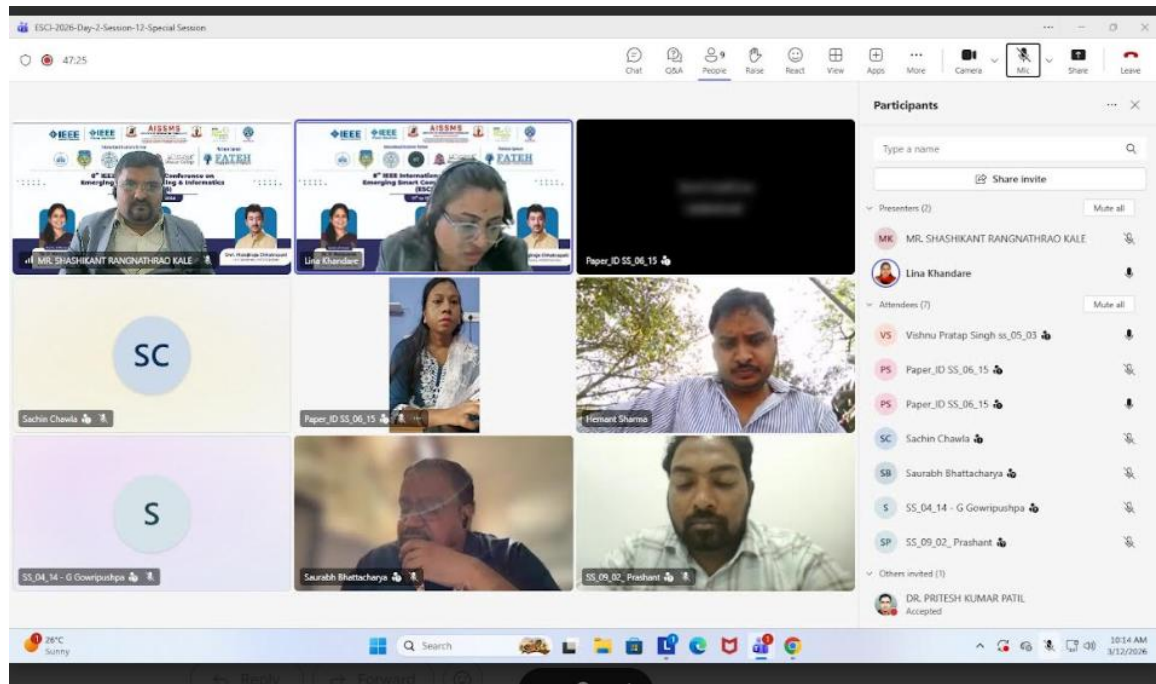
ESCI-2026-Day-2-Session-12-Special Session

47:25

Chat Q&A People Raise React View Apps More Camera Mic Share Leave

Participants

Type a name

Share invite

Presenters (2) Mute all

MK MR. SHASHIKANT RANGNATHRAO KALE

Lina Khandare

Attendees (7) Mute all

VS Vishnu Pratap Singh ss_05_03

PS Paper_ID SS_06_15

PS Paper_ID SS_06_15

SC Sachin Chawla

SB Saurabh Bhattacharya

S SS_04_14 - G Gowripushpa

SP SS_09_02_ Prashant

Others invited (1)

DR. PRITESH KUMAR PATIL
Accepted

IEEE AISSMS FATEH

Conference on Emerging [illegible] & Informatics

MR. SHASHIKANT RANGNATHRAO KALE

Lina Khandare

Paper_ID SS_06_15

SC

Sachin Chawla

Paper_ID SS_06_15

Hemant Sharma

S

SS_04_14 - G Gowripushpa

Saurabh Bhattacharya

SS_09_02_ Prashant

28°C Sunny

Search

10:14 AM 3/12/2026

Reply Forward